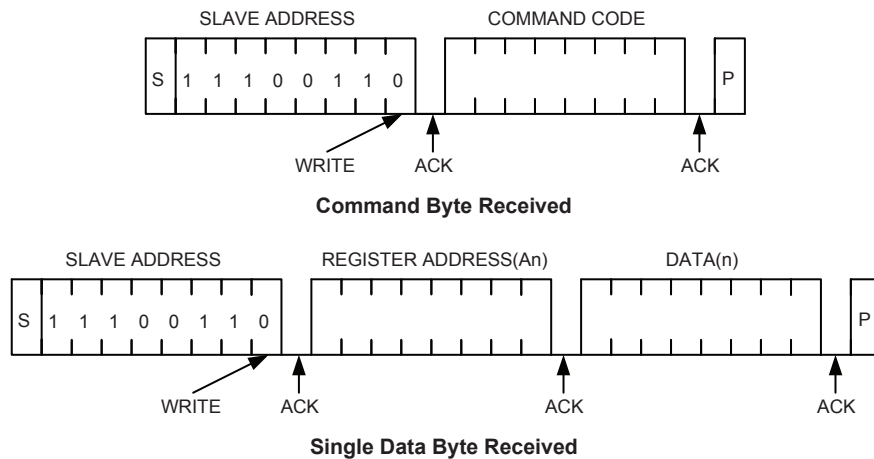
SLAVE ADDRESS

COMMAND CODE

S 1 1 1 0 0 1 1 0

P

WRITE

ACK

ACK

**Command Byte Received**

SLAVE ADDRESS

REGISTER ADDRESS(An)

DATA(n)

S 1 1 1 0 0 1 1 0

P

WRITE

ACK

ACK

ACK

**Single Data Byte Received**